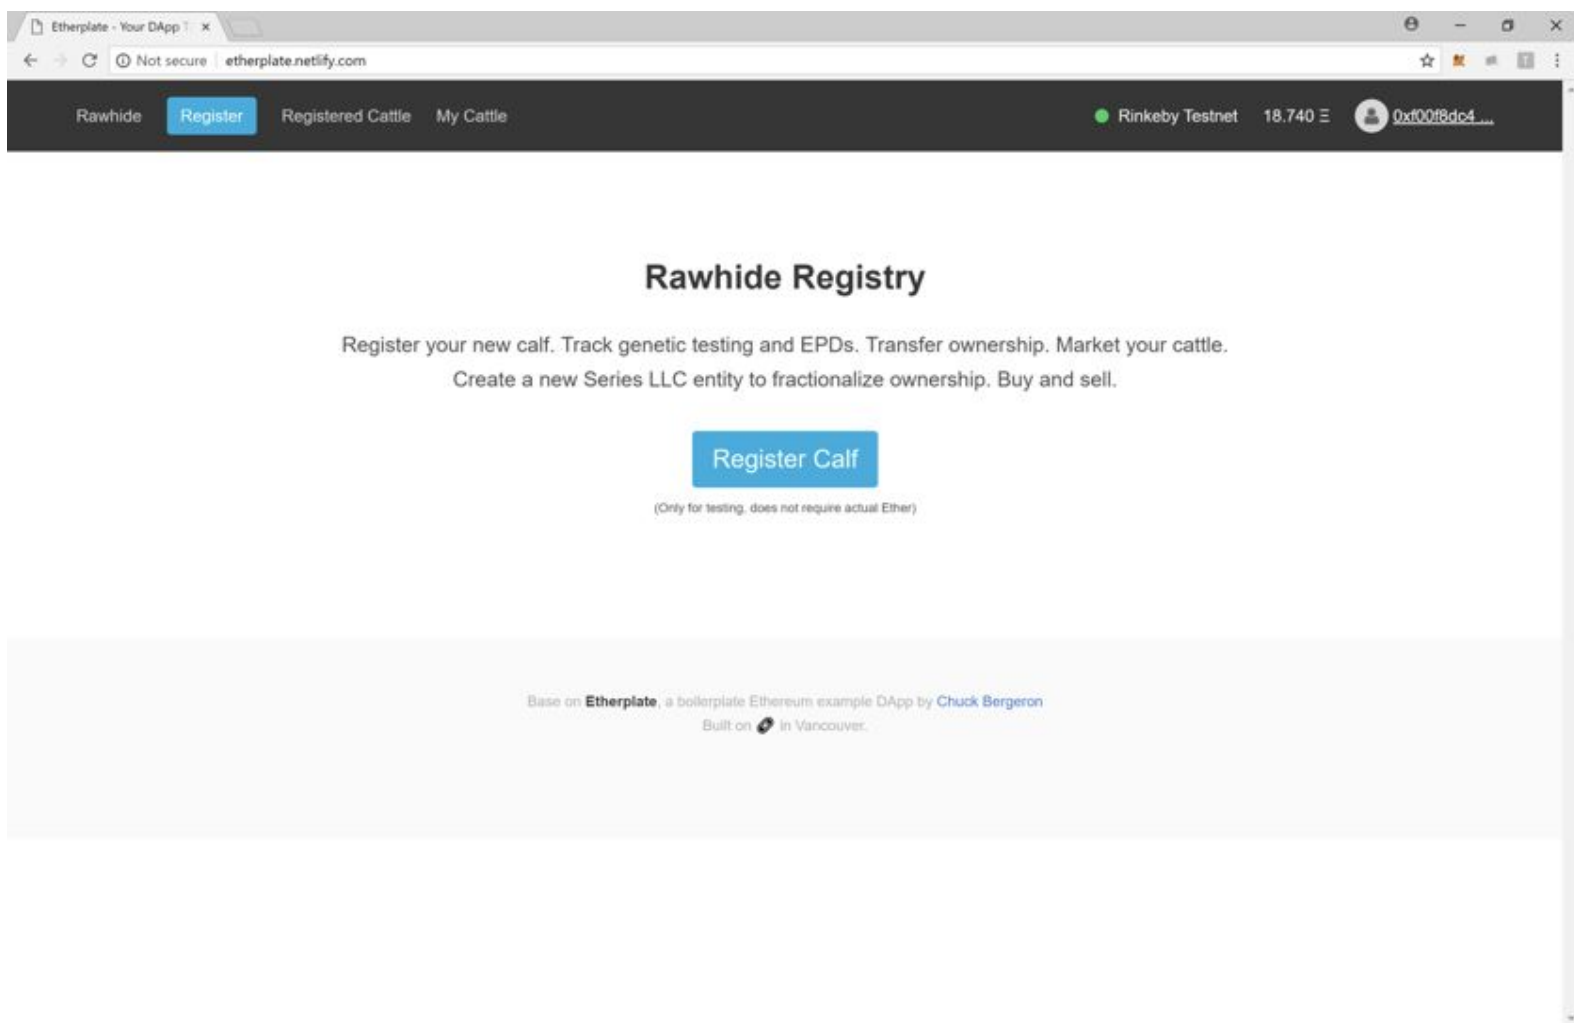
Etherplate - Your DApp T ×

Not secure | etherplate.netlify.com

Rawhide Register Registered Cattle My Cattle

Rinkeby Testnet 18.740 Ξ 0xf00f8dc4 ...

Rawhide Registry

Register your new calf. Track genetic testing and EPDs. Transfer ownership. Market your cattle. Create a new Series LLC entity to fractionalize ownership. Buy and sell.

Register Calf

(Only for testing, does not require actual Ether)

Base on Etherplate, a boilerplate Ethereum example DApp by Chuck Bergeron
Built on in Vancouver.